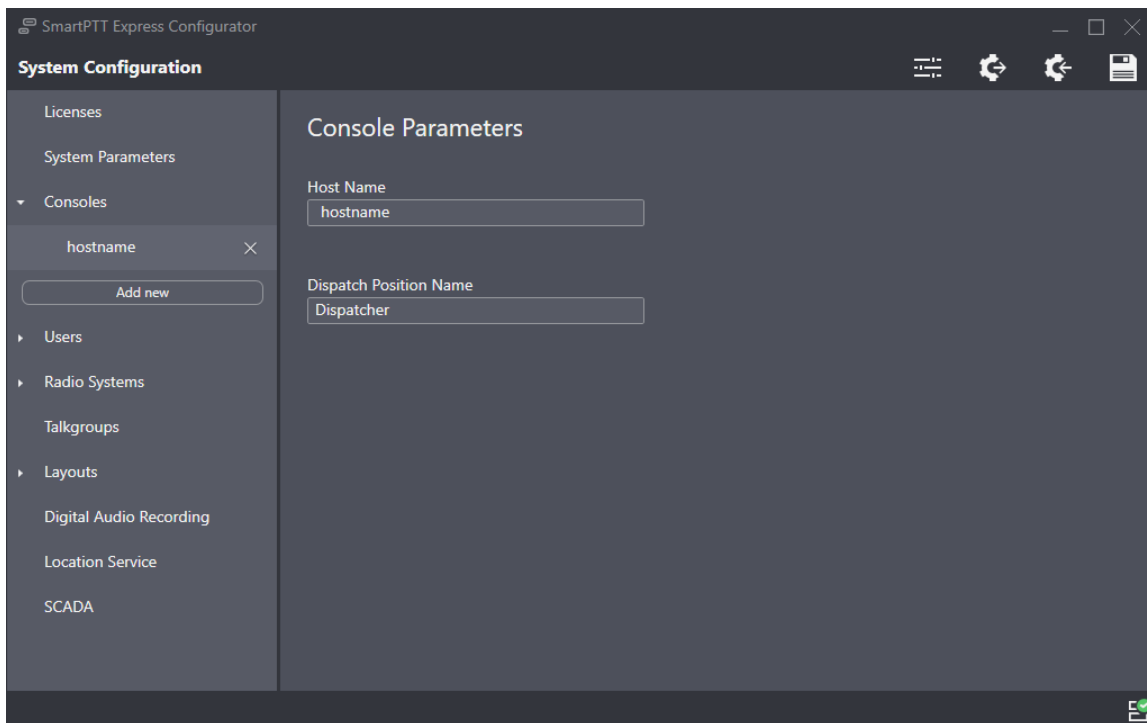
SmartPTT Express Configurator

System Configuration

Licenses

System Parameters

Consoles

hostname

Add new

Users

Radio Systems

Talkgroups

Layouts

Digital Audio Recording

Location Service

SCADA

Console Parameters

Host Name

hostname

Dispatch Position Name

Dispatcher